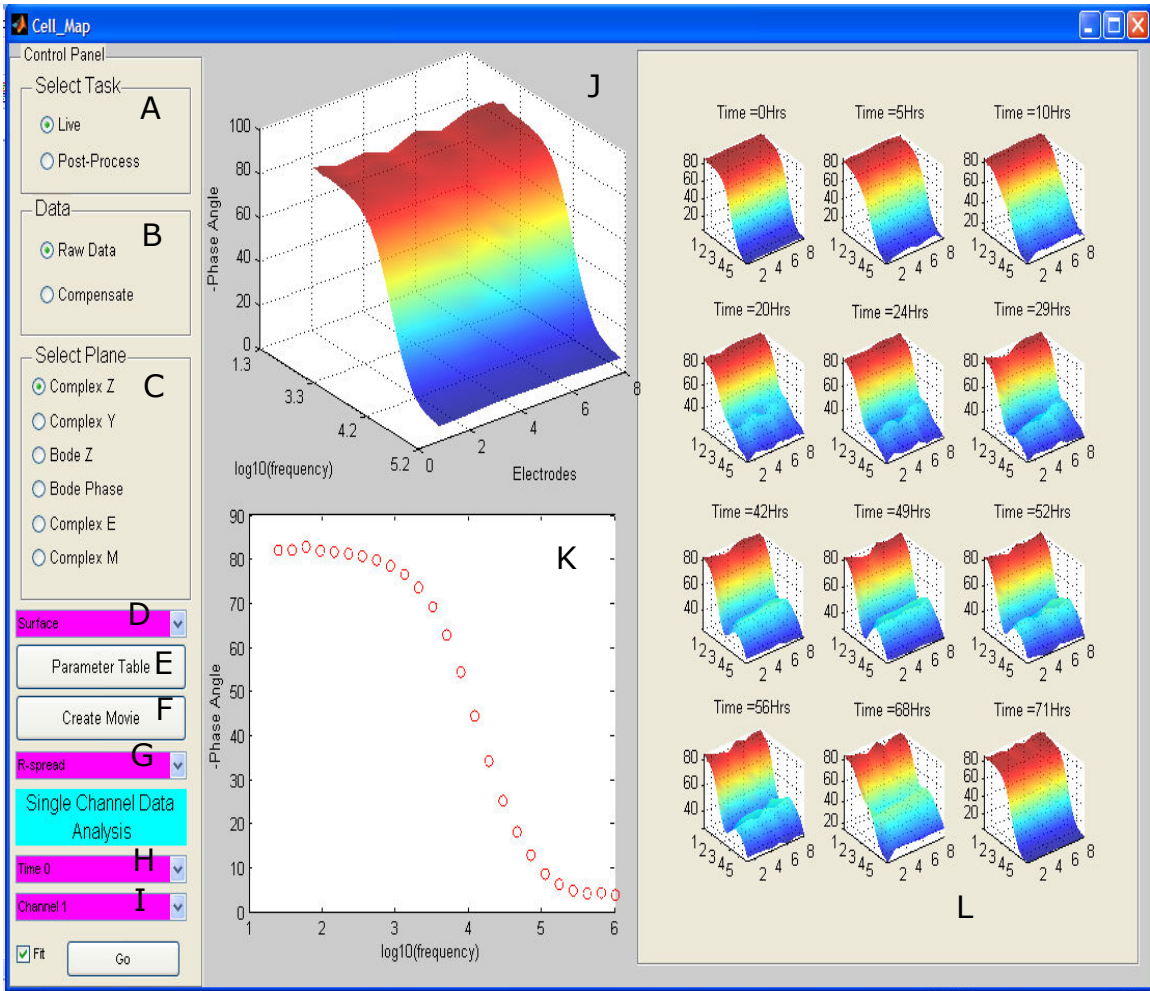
Cell_Map

Control Panel

Select Task
A
Live
Post-Process

Data
B
Raw Data
Compensate

Select Plane
C
Complex Z
Complex Y
Bode Z
Bode Phase
Complex E
Complex M

Surface
D

Parameter Table
E

Create Movie
F

R-spread
G

Single Channel Data Analysis

Time 0
H

Channel 1
I

Fit
Go

J
-Phase Angle
100
80
60
40
20
0
1.3
3.3
4.2
5.2
log10(frequency)
0
2
4
6
8
Electrodes

K
-Phase Angle
90
80
70
60
50
40
30
20
10
0
1
2
3
4
5
6
log10(frequency)

Time =0Hrs
80
60
40
20
12345
2 4 6 8

Time =5Hrs
80
60
40
20
12345
2 4 6 8

Time =10Hrs
80
60
40
20
12345
2 4 6 8

Time =20Hrs
80
60
40
12345
2 4 6 8

Time =24Hrs
80
60
40
12345
2 4 6 8

Time =29Hrs
80
60
40
12345
2 4 6 8

Time =42Hrs
80
60
40
12345
2 4 6 8

Time =49Hrs
80
60
40
12345
2 4 6 8

Time =52Hrs
80
60
40
12345
2 4 6 8

Time =56Hrs
80
60
40
12345
2 4 6 8

Time =68Hrs
80
60
40
20
12345
2 4 6 8

Time =71Hrs
80
60
40
20
12345
2 4 6 8

L